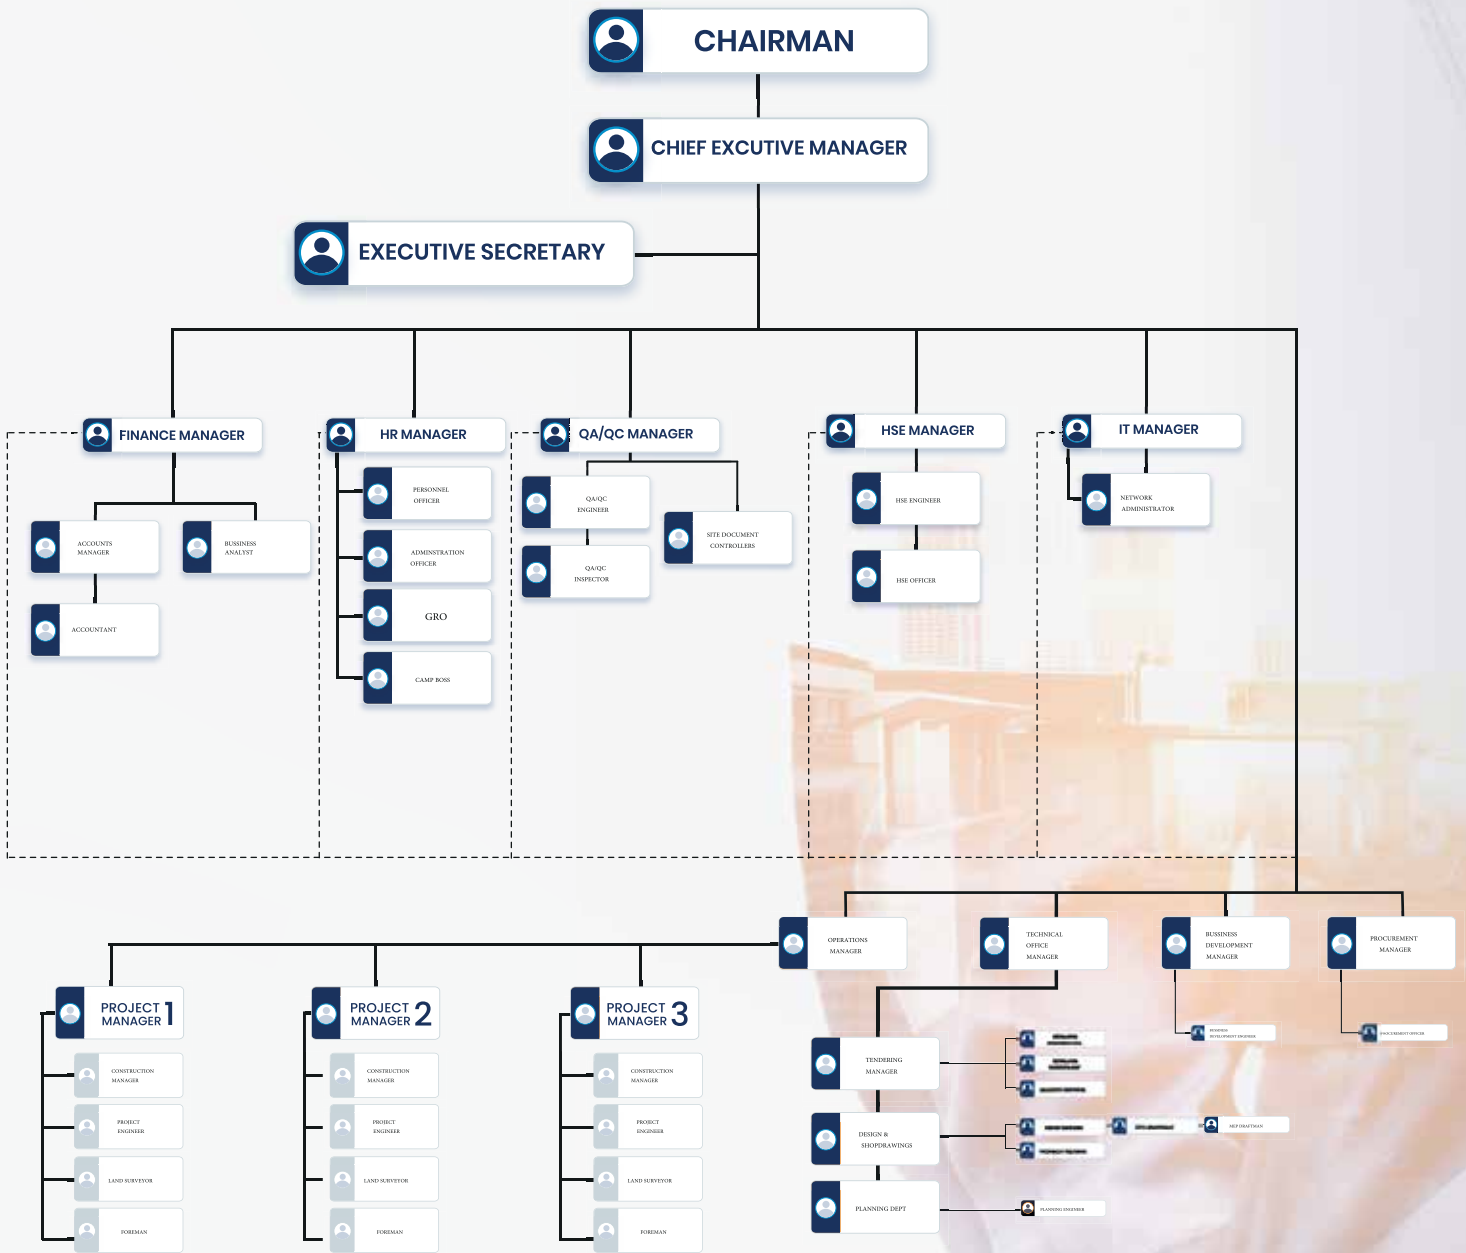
CHAIRMAN

CHIEF EXCUTIVE MANAGER

EXECUTIVE SECRETARY

FINANCE MANAGER

ACCOUNTS MANAGER

BUSINESS ANALYST

ACCOUNTANT

HR MANAGER

PERSONNEL OFFICER

ADMINSTRATION OFFICER

GRO

CAMP BOSS

QA/QC MANAGER

QA/QC ENGINEER

SITE DOCUMENT CONTROLLERS

QA/QC INSPECTOR

HSE MANAGER

HSE ENGINEER

HSE OFFICER

IT MANAGER

NETWORK ADMINISTRATOR

OPERATIONS MANAGER

TECHNICAL OFFICE MANAGER

BUSSINESS DEVELOPMENT MANAGER

PROCUREMENT MANAGER

PROJECT MANAGER 1

CONSTRUCTION MANAGER

PROJECT ENGINEER

LAND SURVEYOR

FOREMAN

PROJECT MANAGER 2

CONSTRUCTION MANAGER

PROJECT ENGINEER

LAND SURVEYOR

FOREMAN

PROJECT MANAGER 3

CONSTRUCTION MANAGER

PROJECT ENGINEER

LAND SURVEYOR

FOREMAN

TENDERING MANAGER

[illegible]

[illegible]

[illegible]

DESIGN & SHOPDRAWINGS

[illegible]

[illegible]

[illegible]

MEP DRAFTMAN

PLANNING DEPT

PLANNING ENGINEER

BUSINESS DEVELOPMENT ENGINEER

PROCUREMENT OFFICER